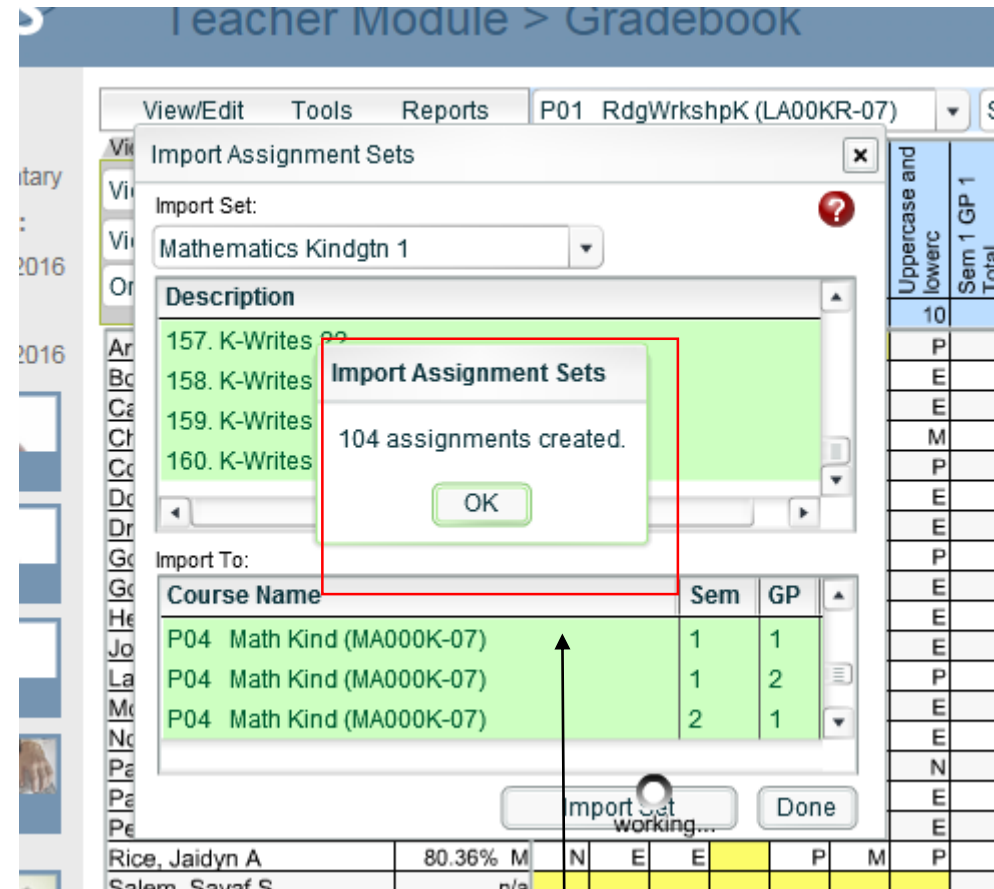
Teacher Module > Gradebook

View/Edit Tools Reports P01 RdgWrkshpK (LA00KR-07)

Import Assignment Sets

Import Set:

Mathematics Kindgtn 1

| Description |
|---|
| 157. K-Writes |
| 158. K-Writes |
| 159. K-Writes |
| 160. K-Writes |

Import Assignment Sets

104 assignments created.

OK

Import To:

| Course Name | Sem | GP |
|---|---|---|
| P04 Math Kind (MA000K-07) | 1 | 1 |
| P04 Math Kind (MA000K-07) | 1 | 2 |
| P04 Math Kind (MA000K-07) | 2 | 1 |

Import Set working...

Done

Uppercase and lowerc
Sem 1 GP 1 Total
10

P
E
E
M
P
E
E
P
E
E
E
P
E
E
N
E
E

Rice, Jaidyn A 80.36% M N E E P M P

Salem, Sayaf S n/a

itary
2016
2016